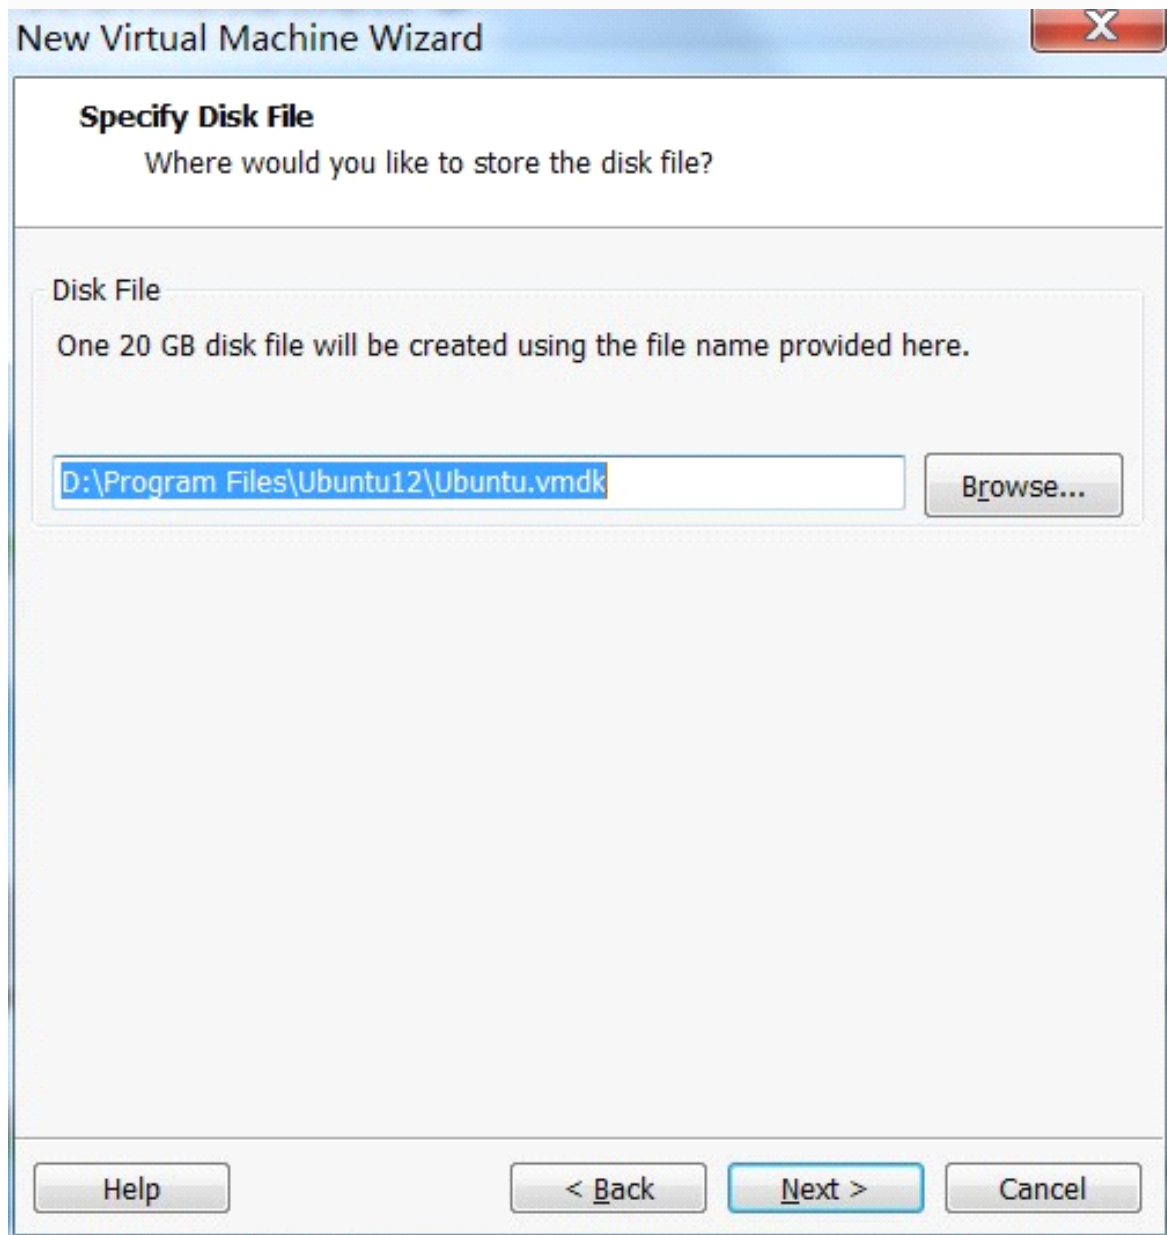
New Virtual Machine Wizard

X

Specify Disk File

Where would you like to store the disk file?

Disk File

One 20 GB disk file will be created using the file name provided here.

D:\Program Files\Ubuntu12\Ubuntu.vmdk

Browse...

Help

< Back

Next >

Cancel